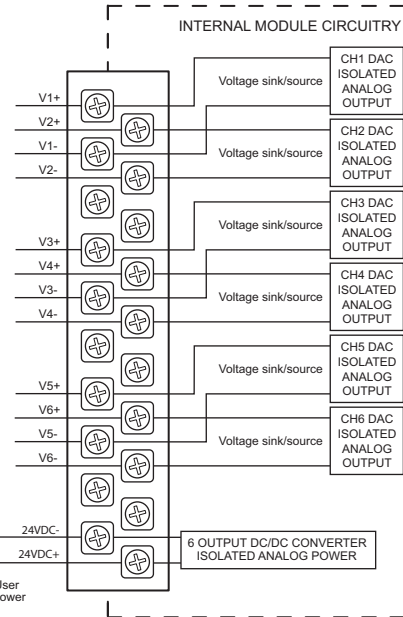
INTERNAL MODULE CIRCUITRY

V1+
V2+
V1-
V2-
V3+
V4+
V3-
V4-
V5+
V6+
V5-
V6-
24VDC-
24VDC+
User
ower

Voltage sink/source
CH1 DAC ISOLATED ANALOG OUTPUT

CH2 DAC ISOLATED ANALOG OUTPUT

Voltage sink/source

Voltage sink/source
CH3 DAC ISOLATED ANALOG OUTPUT

CH4 DAC ISOLATED ANALOG OUTPUT

Voltage sink/source

Voltage sink/source
CH5 DAC ISOLATED ANALOG OUTPUT

CH6 DAC ISOLATED ANALOG OUTPUT

Voltage sink/source

6 OUTPUT DC/DC CONVERTER ISOLATED ANALOG POWER